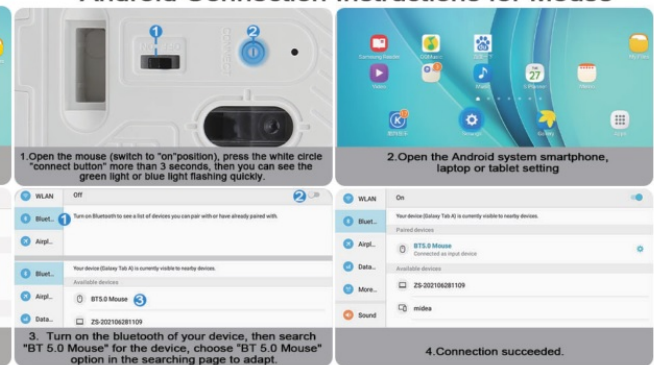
Android Connection Instructions for Mouse

1
2

1.Open the mouse (switch to "on"position), press the white circle "connect button" more than 3 seconds, then you can see the green light or blue light flashing quickly.

Samsung Notes
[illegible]
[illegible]
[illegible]
Video
Music
27
S Planner
Settings
Gallery
Apps

2.Open the Android system smartphone, laptop or tablet setting

WLAN
Off
2
Bluet... 1
Turn on Bluetooth to see a list of devices you can pair with or have already paired with.
Airpl...
Bluet...
Your device (Galaxy Tab A) is currently visible to nearby devices.
Airpl...
Available devices
BT5.0 Mouse 3
Data...
ZS-202106281109

3. Turn on the bluetooth of your device, then search "BT 5.0 Mouse" for the device, choose "BT 5.0 Mouse" option in the searching page to adapt.

WLAN
On
Bluet...
Your device (Galaxy Tab A) is currently visible to nearby devices.
Paired devices
Airpl...
BT5.0 Mouse
Connected as input device
Data...
Available devices
More...
ZS-202106281109
Sound
midea

4.Connection succeeded.